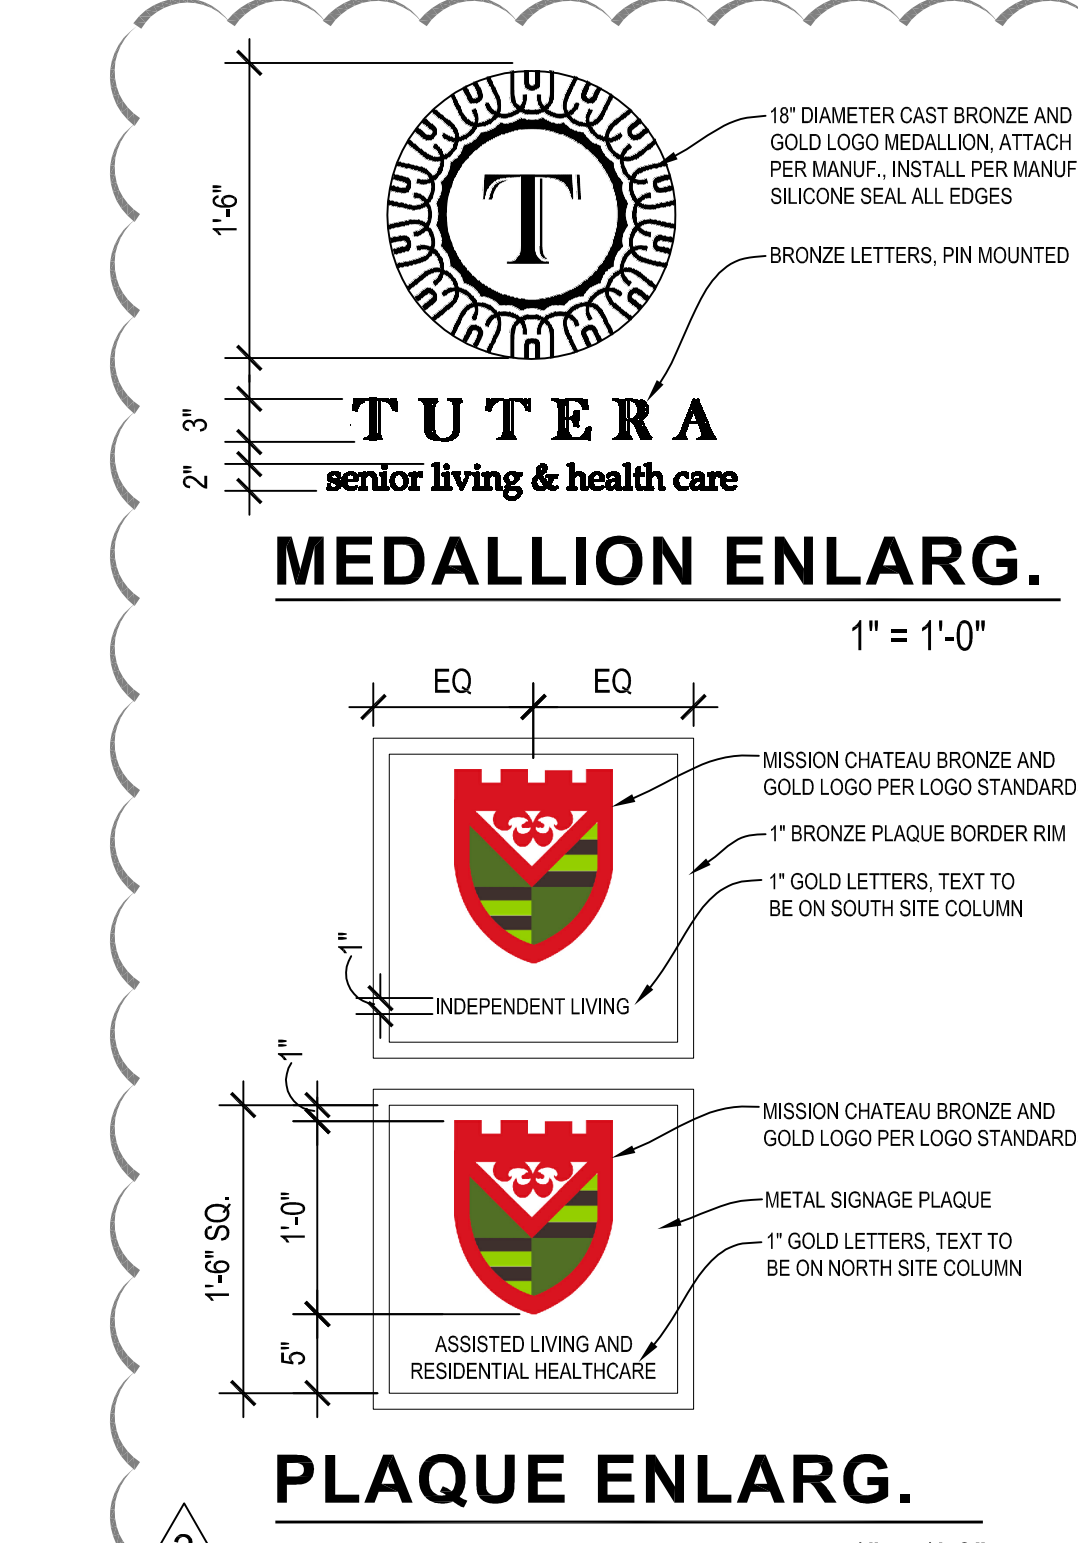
1'-6"

T

18" DIAMETER CAST BRONZE AND GOLD LOGO MEDALLION, ATTACH PER MANUF., INSTALL PER MANUF SILICONE SEAL ALL EDGES

BRONZE LETTERS, PIN MOUNTED

3"

2"

TUTERA

senior living & health care

MEDALLION ENLARG.

1" = 1'-0"

EQ EQ

MISSION CHATEAU BRONZE AND GOLD LOGO PER LOGO STANDARD

1" BRONZE PLAQUE BORDER RIM

1" GOLD LETTERS, TEXT TO BE ON SOUTH SITE COLUMN

1"

INDEPENDENT LIVING

1"

MISSION CHATEAU BRONZE AND GOLD LOGO PER LOGO STANDARD

METAL SIGNAGE PLAQUE

1" GOLD LETTERS, TEXT TO BE ON NORTH SITE COLUMN

1'-6" SQ.

1'-0"

5"

ASSISTED LIVING AND RESIDENTIAL HEALTHCARE

PLAQUE ENLARG.

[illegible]